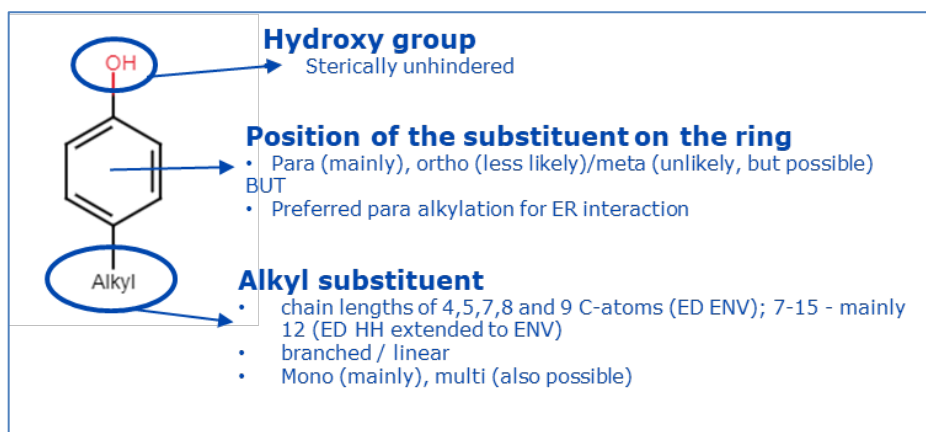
OH

Alkyl

Hydroxy group
Sterically unhindered

Position of the substituent on the ring
• Para (mainly), ortho (less likely)/meta (unlikely, but possible)
BUT
• Preferred para alkylation for ER interaction

Alkyl substituent
• chain lengths of 4,5,7,8 and 9 C-atoms (ED ENV); 7-15 - mainly 12 (ED HH extended to ENV)
• branched / linear
• Mono (mainly), multi (also possible)